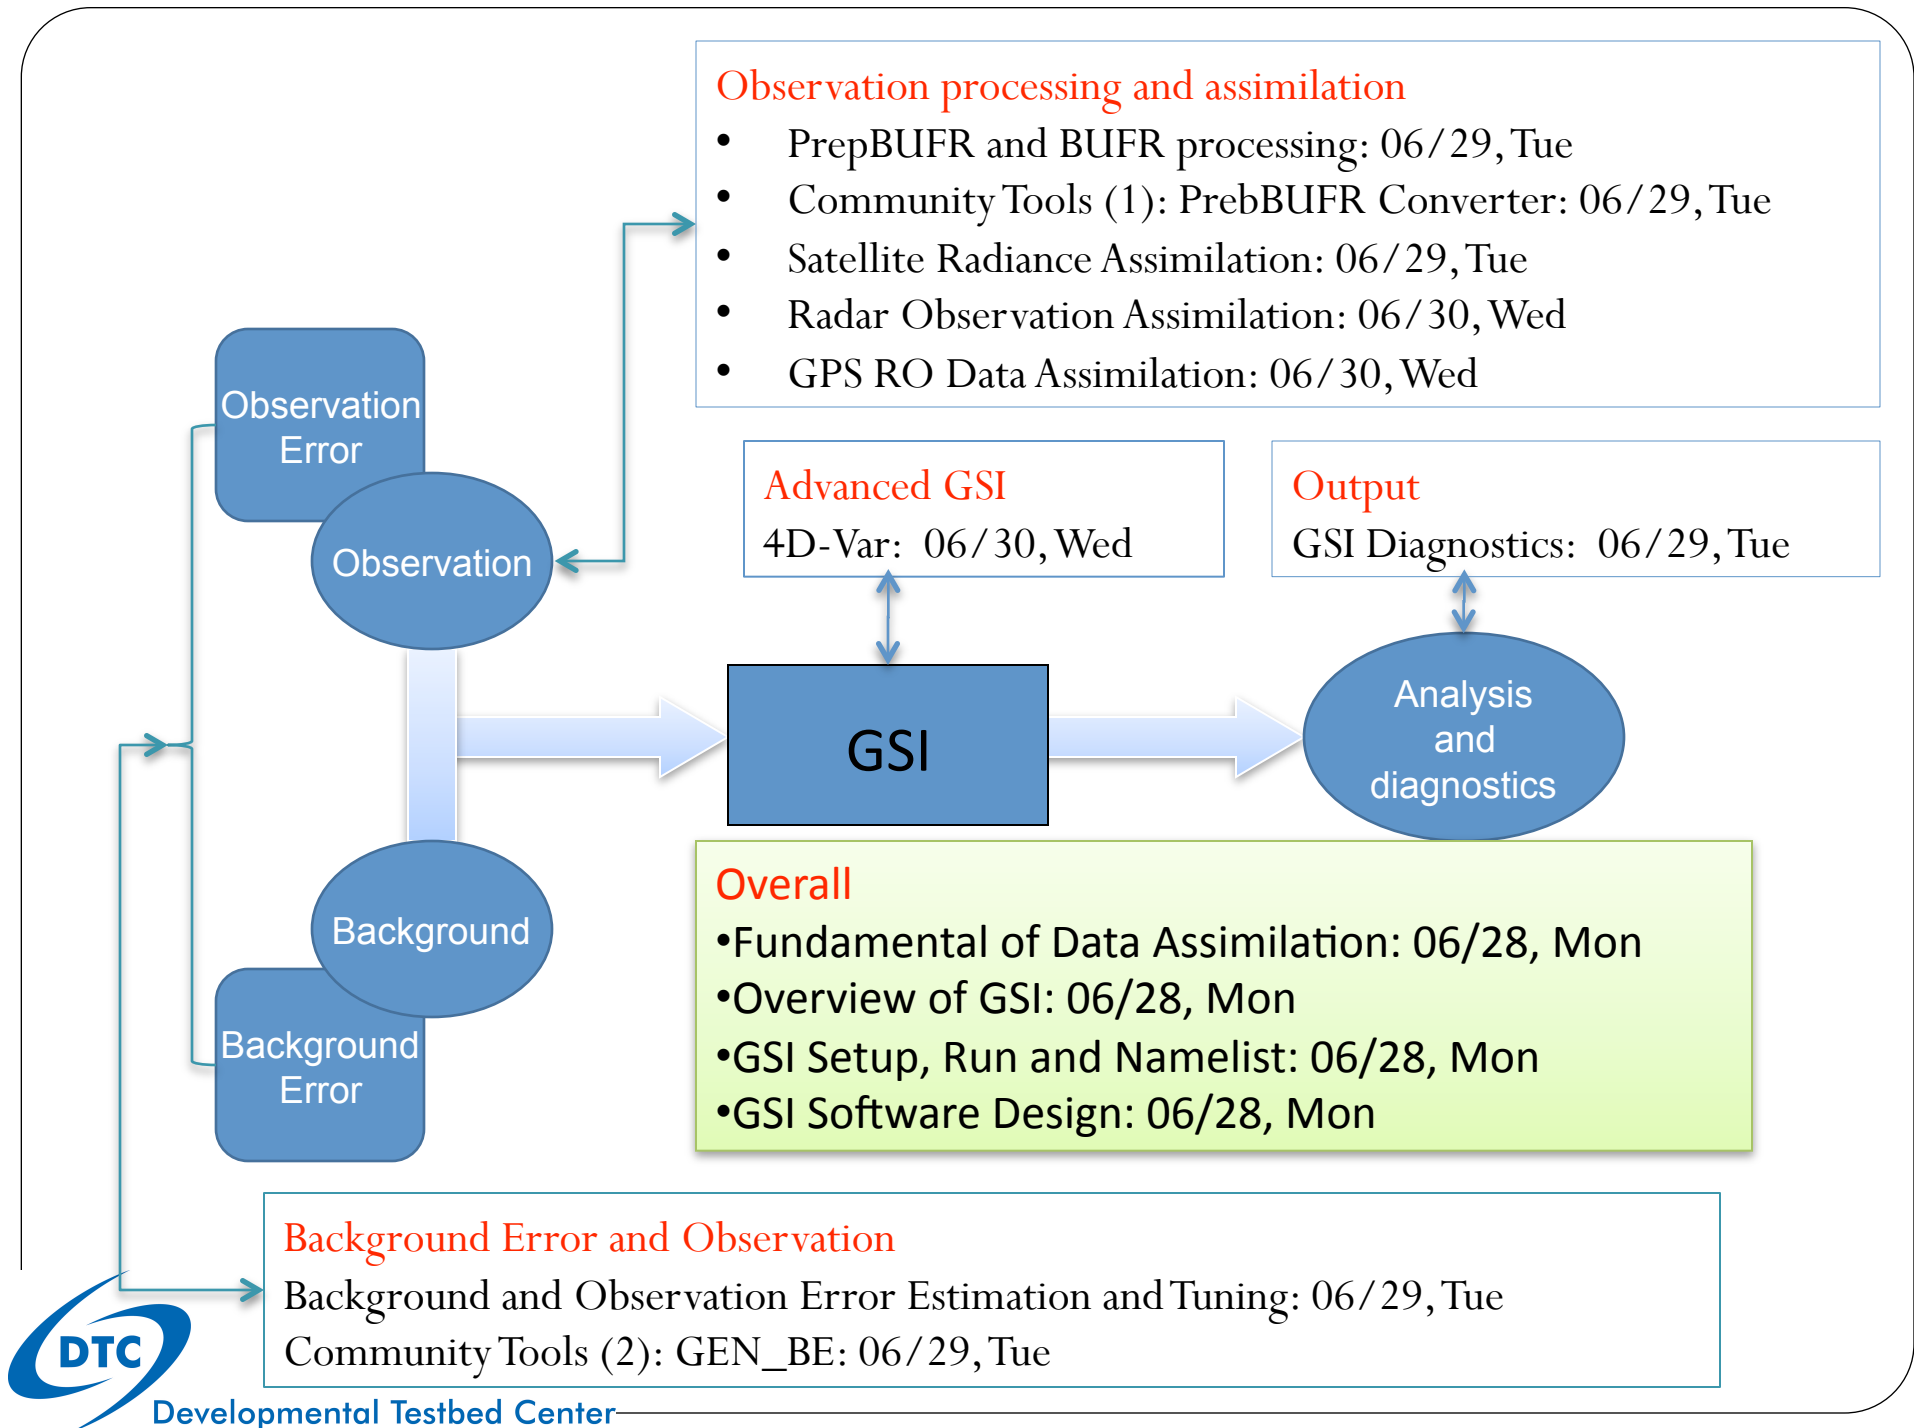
Observation processing and assimilation
- PrepBUFR and BUFR processing: 06/29, Tue
- Community Tools (1): PrebBUFR Converter: 06/29, Tue
- Satellite Radiance Assimilation: 06/29, Tue
- Radar Observation Assimilation: 06/30, Wed
- GPS RO Data Assimilation: 06/30, Wed

Observation Error

Observation

Advanced GSI
4D-Var: 06/30, Wed

Output
GSI Diagnostics: 06/29, Tue

GSI

Analysis and diagnostics

Background

Background Error

Overall
•Fundamental of Data Assimilation: 06/28, Mon
•Overview of GSI: 06/28, Mon
•GSI Setup, Run and Namelist: 06/28, Mon
•GSI Software Design: 06/28, Mon

Background Error and Observation
Background and Observation Error Estimation and Tuning: 06/29, Tue
Community Tools (2): GEN_BE: 06/29, Tue

DTC
Developmental Testbed Center